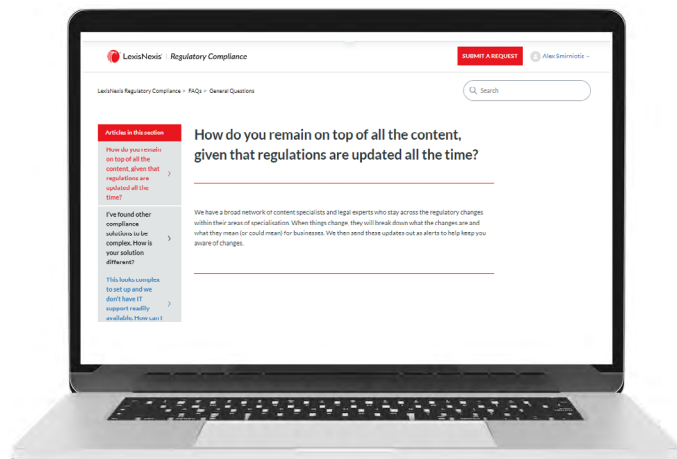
LexisNexis | Regulatory Compliance

SUBMIT A REQUEST

Alex Smirniotis

LexisNexis Regulatory Compliance > FAQs > General Questions

Search

Articles in this section

How do you remain on top of all the content, given that regulations are updated all the time?

I've found other compliance solutions to be complex. How is your solution different?

This looks complex to set up and we don't have IT support readily available. How can I

How do you remain on top of all the content, given that regulations are updated all the time?

We have a broad network of content specialists and legal experts who stay across the regulatory changes within their areas of specialisation. When things change, they will break down what the changes are and what they mean (or could mean) for businesses. We then send these updates out as alerts to help keep you aware of changes.